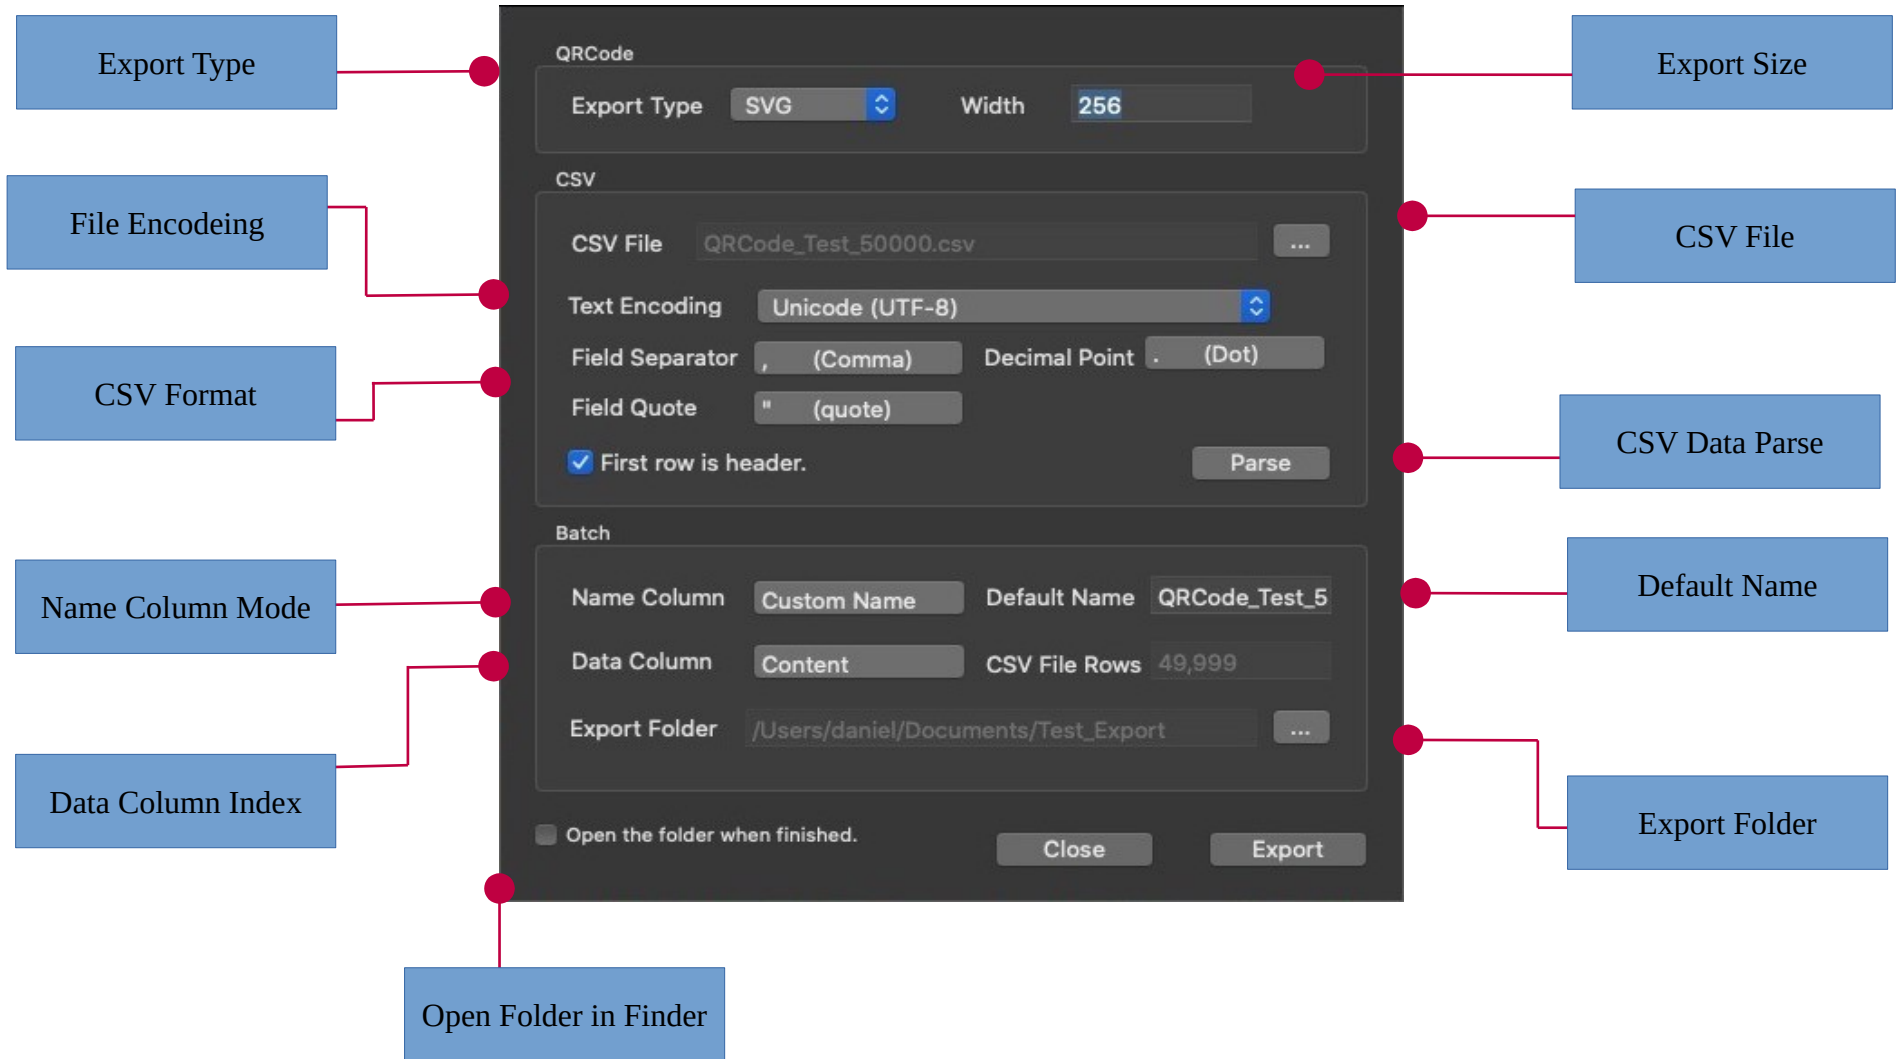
Export Type

File Encodeing

CSV Format

Name Column Mode

Data Column Index

Open Folder in Finder

QRCode

Export Type SVG Width 256

CSV

CSV File QRCode_Test_50000.csv ...

Text Encoding Unicode (UTF-8)

Field Separator , (Comma) Decimal Point . (Dot)

Field Quote " (quote)

First row is header. Parse

Batch

Name Column Custom Name Default Name QRCode_Test_5

Data Column Content CSV File Rows 49,999

Export Folder /Users/daniel/Documents/Test_Export ...

Open the folder when finished.

Close Export

Export Size

CSV File

CSV Data Parse

Default Name

Export Folder